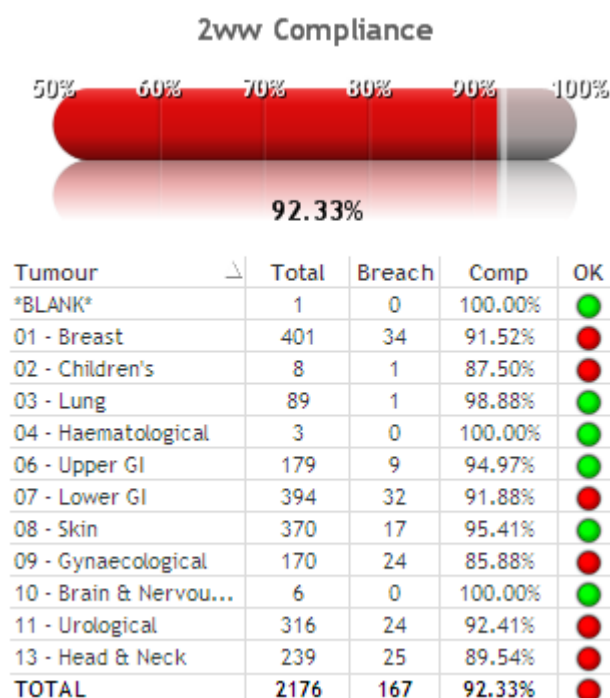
2ww Compliance

50% 60% 70% 80% 90% 100%

92.33%

| Tumour | Total | Breach | Comp | OK |
|---|---|---|---|---|
| *BLANK* | 1 | 0 | 100.00% | |
| 01 - Breast | 401 | 34 | 91.52% | |
| 02 - Children's | 8 | 1 | 87.50% | |
| 03 - Lung | 89 | 1 | 98.88% | |
| 04 - Haematological | 3 | 0 | 100.00% | |
| 06 - Upper GI | 179 | 9 | 94.97% | |
| 07 - Lower GI | 394 | 32 | 91.88% | |
| 08 - Skin | 370 | 17 | 95.41% | |
| 09 - Gynaecological | 170 | 24 | 85.88% | |
| 10 - Brain & Nervou... | 6 | 0 | 100.00% | |
| 11 - Urological | 316 | 24 | 92.41% | |
| 13 - Head & Neck | 239 | 25 | 89.54% | |
| TOTAL | 2176 | 167 | 92.33% | |